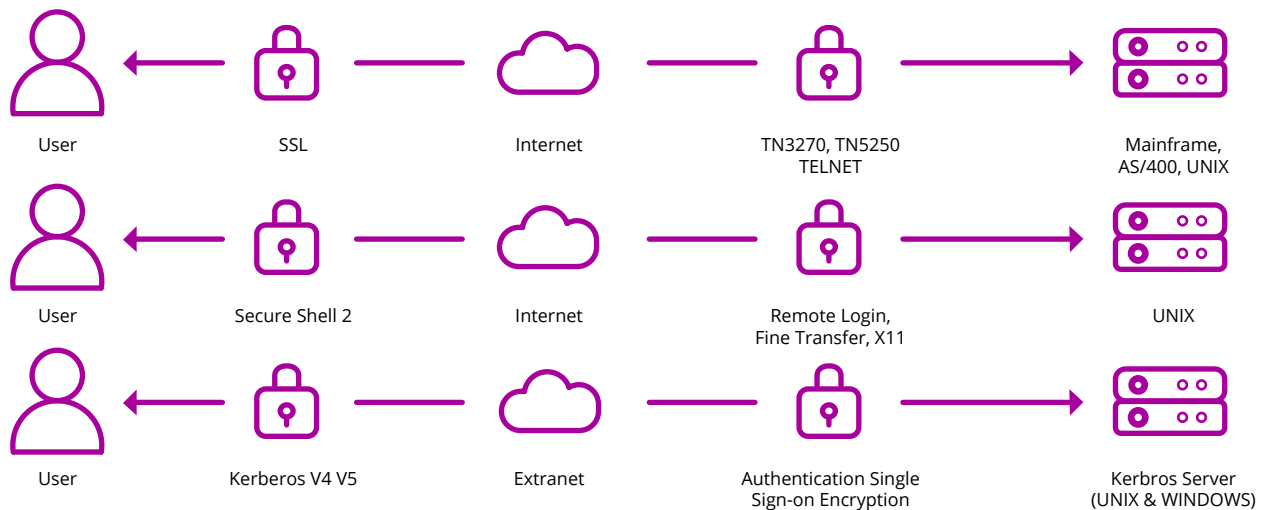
User

SSL

Internet

TN3270, TN5250
TELNET

Mainframe,
AS/400, UNIX

User

Secure Shell 2

Internet

Remote Login,
Fine Transfer, X11

UNIX

User

Kerberos V4 V5

Extranet

Authentication Single
Sign-on Encryption

Kerbros Server
(UNIX & WINDOWS)